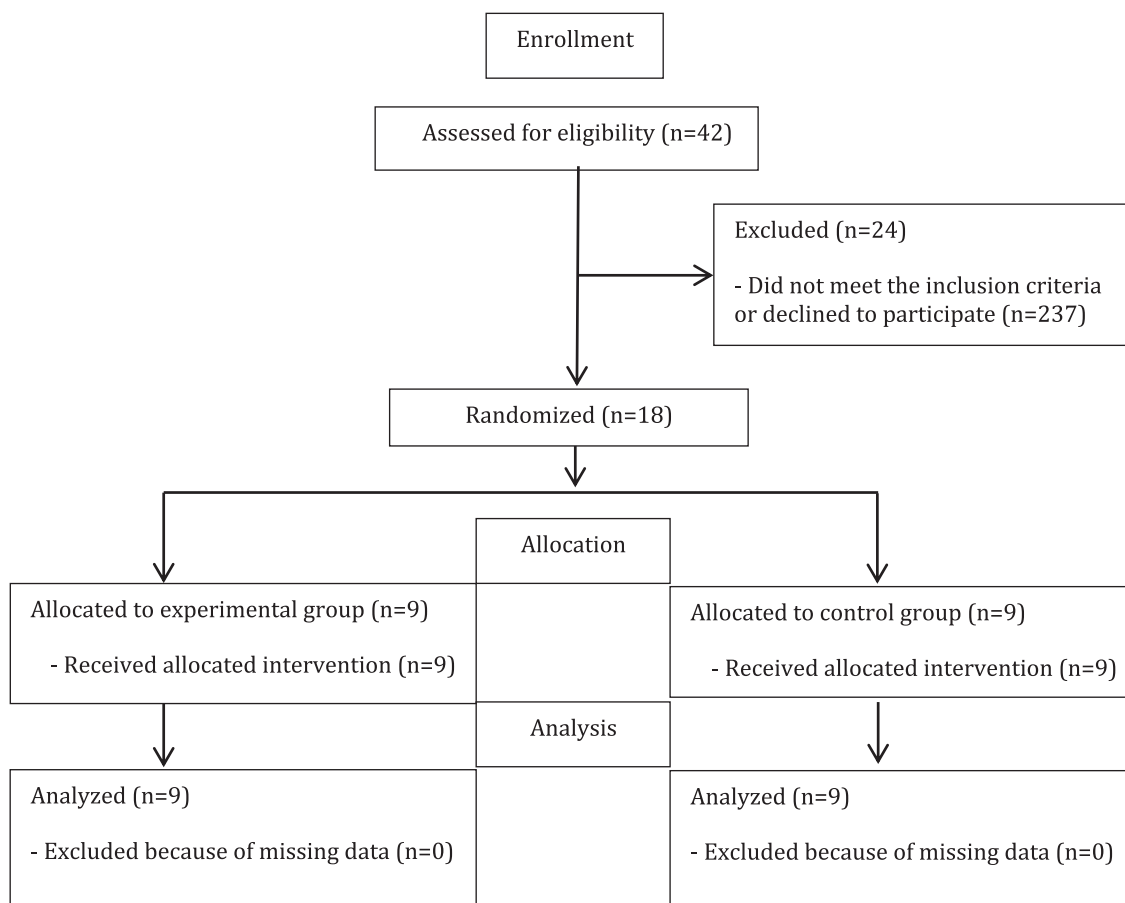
Enrollment

Assessed for eligibility (n=42)

Excluded (n=24)

- Did not meet the inclusion criteria or declined to participate (n=237)

Randomized (n=18)

Allocation

Allocated to experimental group (n=9)

- Received allocated intervention (n=9)

Allocated to control group (n=9)

- Received allocated intervention (n=9)

Analysis

Analyzed (n=9)

- Excluded because of missing data (n=0)

Analyzed (n=9)

- Excluded because of missing data (n=0)